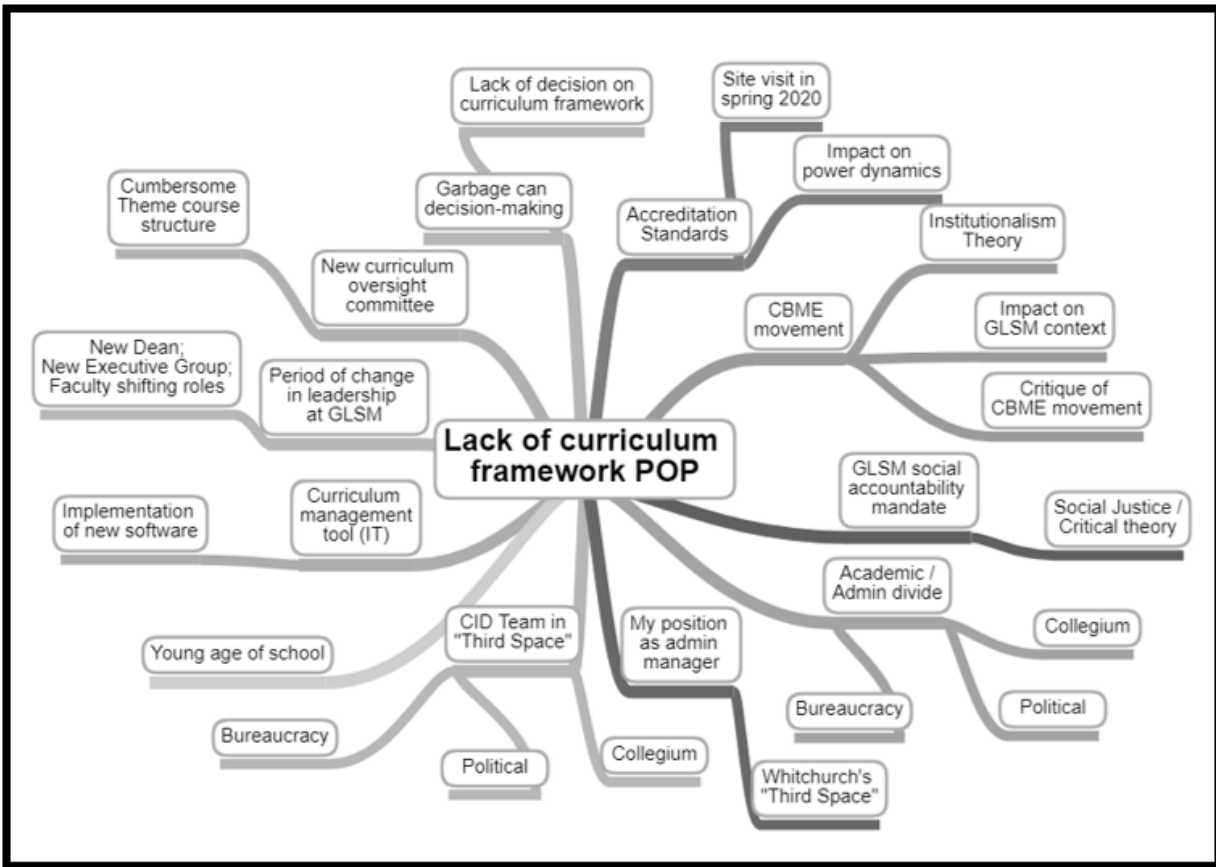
Lack of curriculum framework POP

Lack of decision on curriculum framework

Garbage can decision-making

Site visit in spring 2020

Accreditation Standards

Impact on power dynamics

Institutionalism Theory

CBME movement

Impact on GLSM context

Critique of CBME movement

Cumbersome Theme course structure

New curriculum oversight committee

New Dean; New Executive Group; Faculty shifting roles

Period of change in leadership at GLSM

GLSM social accountability mandate

Social Justice / Critical theory

Implementation of new software

Curriculum management tool (IT)

Academic / Admin divide

Collegium

Political

Bureaucracy

My position as admin manager

Whitchurch's "Third Space"

CID Team in "Third Space"

Young age of school

Bureaucracy

Political

Collegium